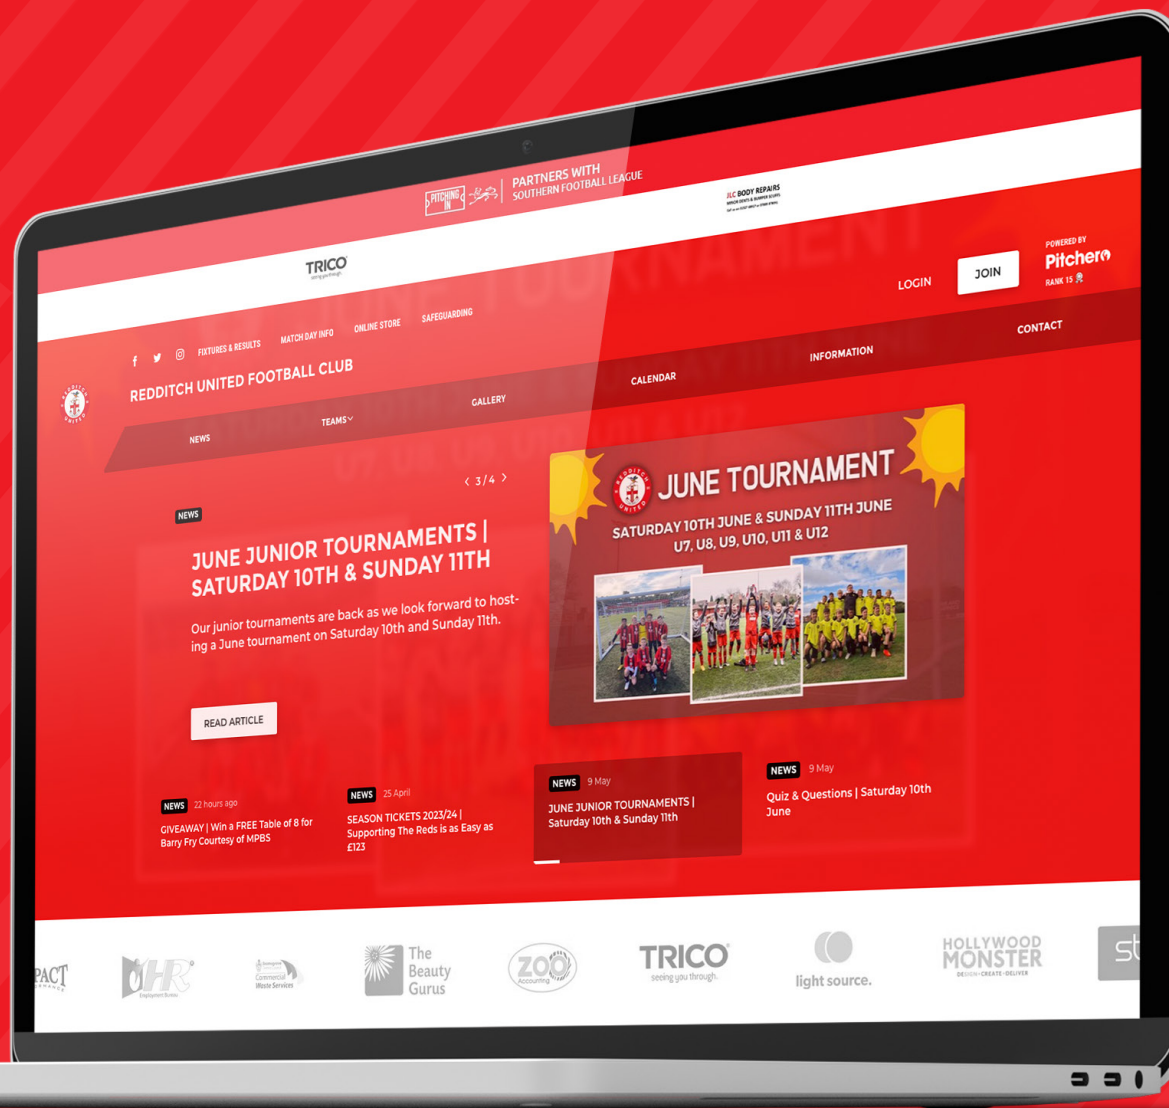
PITCHING IN | PARTNERS WITH SOUTHERN FOOTBALL LEAGUE

JLC BODY REPAIRS

TRICO

LOGIN

JOIN

POWERED BY Pitchero RANK 15

FIXTURES & RESULTS MATCH DAY INFO ONLINE STORE SAFEGUARDING

REDDITCH UNITED FOOTBALL CLUB

NEWS TEAMS GALLERY CALENDAR INFORMATION CONTACT

‹ 3 / 4 ›

NEWS

JUNE JUNIOR TOURNAMENTS | SATURDAY 10TH & SUNDAY 11TH

Our junior tournaments are back as we look forward to hosting a June tournament on Saturday 10th and Sunday 11th.

READ ARTICLE

JUNE TOURNAMENT

SATURDAY 10TH JUNE & SUNDAY 11TH JUNE

U7, U8, U9, U10, U11 & U12

NEWS 22 hours ago
GIVEAWAY | Win a FREE Table of 8 for Barry Fry Courtesy of MPBS

NEWS 25 April
SEASON TICKETS 2023/24 | Supporting The Reds is as Easy as £123

NEWS 9 May
JUNE JUNIOR TOURNAMENTS | Saturday 10th & Sunday 11th

NEWS 9 May
Quiz & Questions | Saturday 10th June

PACT

HR

Commercial Waste Services

The Beauty Gurus

ZOO Accounting

TRICO seeing you through.

light source.

HOLLYWOOD MONSTER DESIGN · CREATE · DELIVER

st